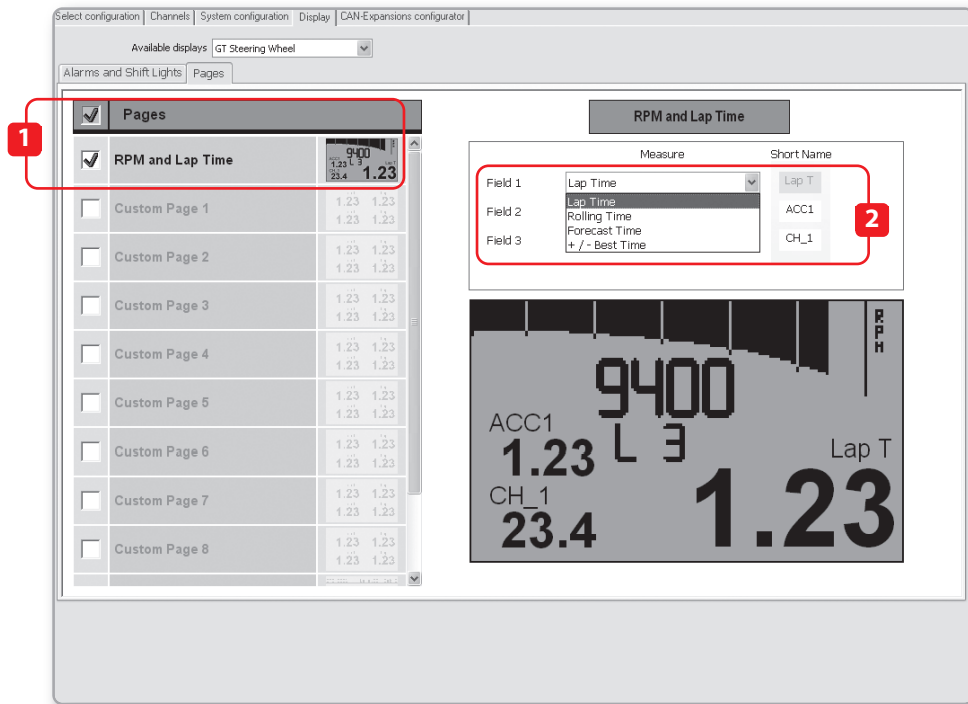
Select configuration | Channels | System configuration | Display | CAN-Expansions configurator

Available displays GT Steering Wheel

Alarms and Shift Lights | Pages

1

Pages

RPM and Lap Time

9400
1.23 L 3
23.4 1.23

Custom Page 1
Custom Page 2
Custom Page 3
Custom Page 4
Custom Page 5
Custom Page 6
Custom Page 7
Custom Page 8

RPM and Lap Time

Measure | Short Name

Field 1 Lap Time | Lap T
Lap Time
Rolling Time
Forecast Time
+ / - Best Time
Field 2 | ACC1
Field 3 | CH_1

2

RPM

9400

ACC1
1.23
L 3

Lap T

CH_1
23.4

1.23